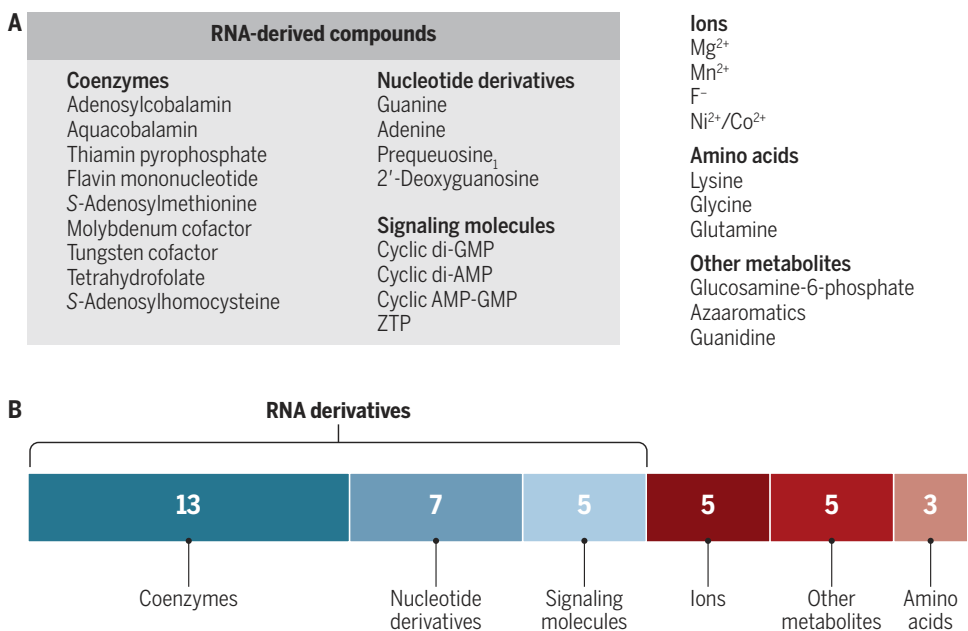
A

RNA-derived compounds

Coenzymes
Adenosylcobalamin
Aquacobalamin
Thiamin pyrophosphate
Flavin mononucleotide
*S*-Adenosylmethionine
Molybdenum cofactor
Tungsten cofactor
Tetrahydrofolate
*S*-Adenosylhomocysteine

Nucleotide derivatives
Guanine
Adenine
Prequeuosine$_1$
2′-Deoxyguanosine

Signaling molecules
Cyclic di-GMP
Cyclic di-AMP
Cyclic AMP-GMP
ZTP

Ions
$Mg^{2+}$
$Mn^{2+}$
$F^-$
$Ni^{2+}/Co^{2+}$

Amino acids
Lysine
Glycine
Glutamine

Other metabolites
Glucosamine-6-phosphate
Azaaromatics
Guanidine

B

RNA derivatives

13
7
5
5
5
3

Coenzymes
Nucleotide derivatives
Signaling molecules
Ions
Other metabolites
Amino acids